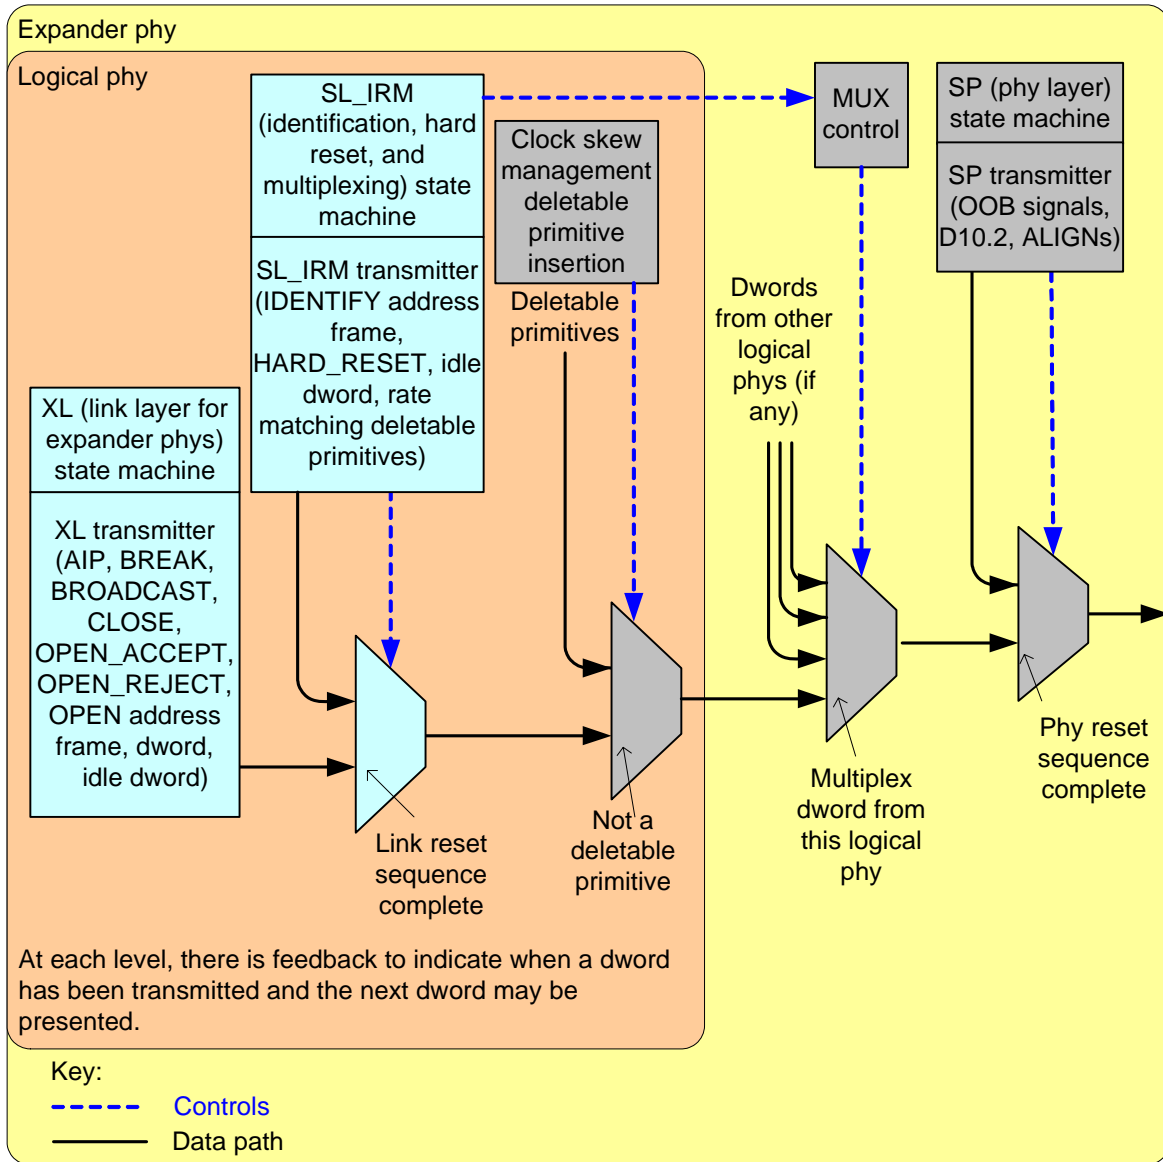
Expander phy

Logical phy

SL_IRM (identification, hard reset, and multiplexing) state machine

SL_IRM transmitter (IDENTIFY address frame, HARD_RESET, idle dword, rate matching deletable primitives)

Clock skew management deletable primitive insertion

Deletable primitives

MUX control

SP (phy layer) state machine

SP transmitter (OOB signals, D10.2, ALIGNs)

Dwords from other logical phys (if any)

XL (link layer for expander phys) state machine

XL transmitter (AIP, BREAK, BROADCAST, CLOSE, OPEN_ACCEPT, OPEN_REJECT, OPEN address frame, dword, idle dword)

Link reset sequence complete

Not a deletable primitive

Multiplex dword from this logical phy

Phy reset sequence complete

At each level, there is feedback to indicate when a dword has been transmitted and the next dword may be presented.

Key:

Controls

Data path